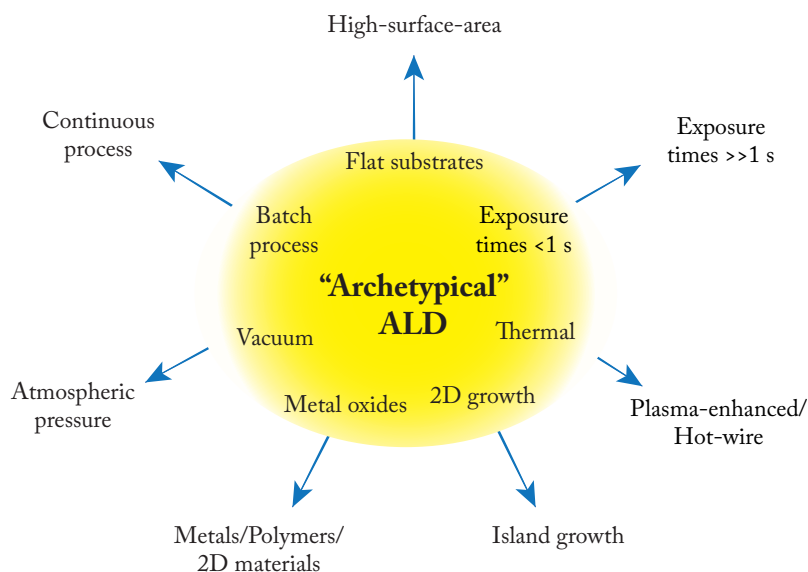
High-surface-area

Continuous process

Exposure times >>1 s

Flat substrates

Batch process

Exposure times <1 s

“Archetypical” ALD

Vacuum

Thermal

Metal oxides

2D growth

Atmospheric pressure

Plasma-enhanced/ Hot-wire

Metals/Polymers/ 2D materials

Island growth